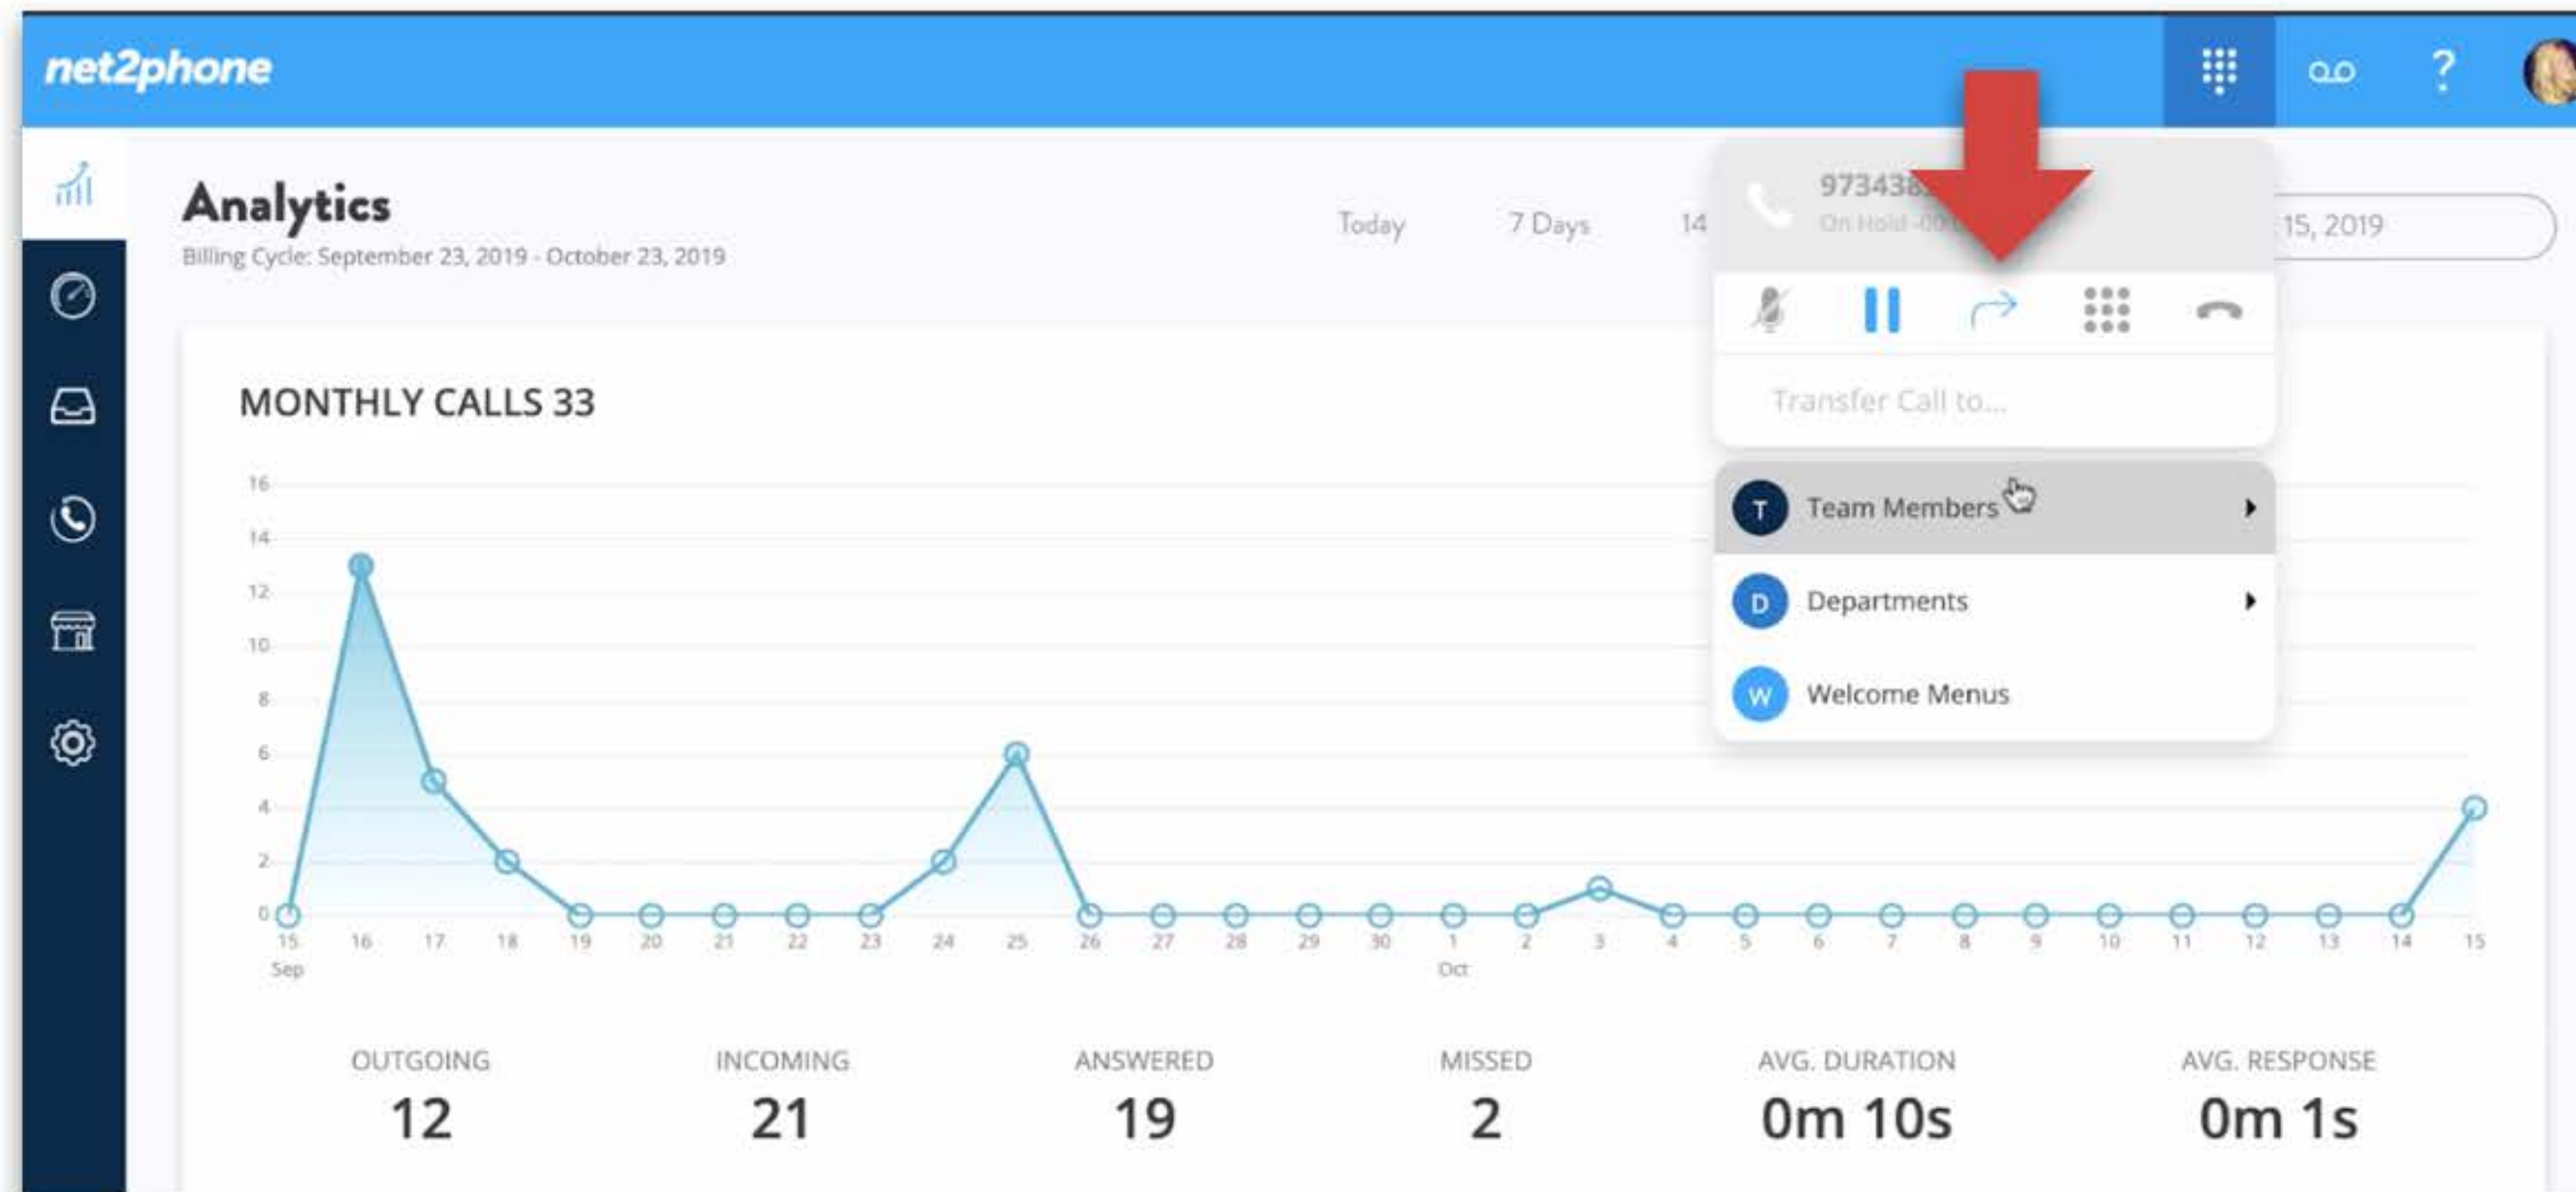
net2phone

Analytics
Billing Cycle: September 23, 2019 - October 23, 2019

Today 7 Days 14 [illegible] 15, 2019

973438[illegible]
On Hold -00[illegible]

Transfer Call to...

T Team Members
D Departments
W Welcome Menus

MONTHLY CALLS 33

16
14
12
10
8
6
4
2
0

15 Sep 16 17 18 19 20 21 22 23 24 25 26 27 28 29 30 1 Oct 2 3 4 5 6 7 8 9 10 11 12 13 14 15

OUTGOING
12

INCOMING
21

ANSWERED
19

MISSED
2

AVG. DURATION
0m 10s

AVG. RESPONSE
0m 1s